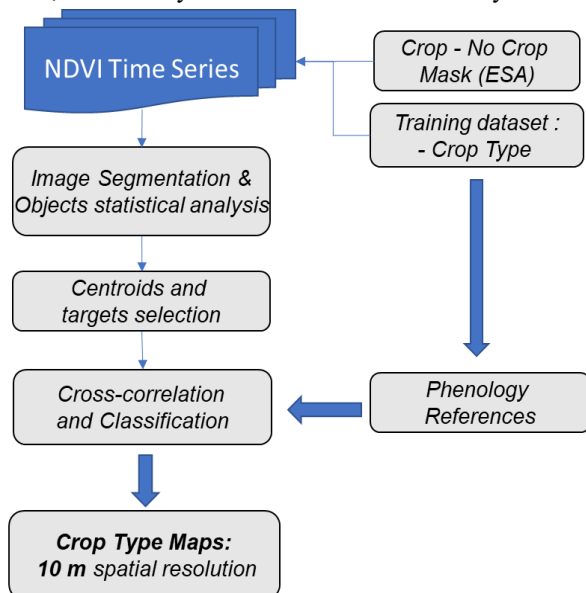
NDVI Time Series

Crop - No Crop Mask (ESA)

Training dataset : - Crop Type

Image Segmentation & Objects statistical analysis

Centroids and targets selection

Cross-correlation and Classification

Phenology References

Crop Type Maps: 10 m spatial resolution